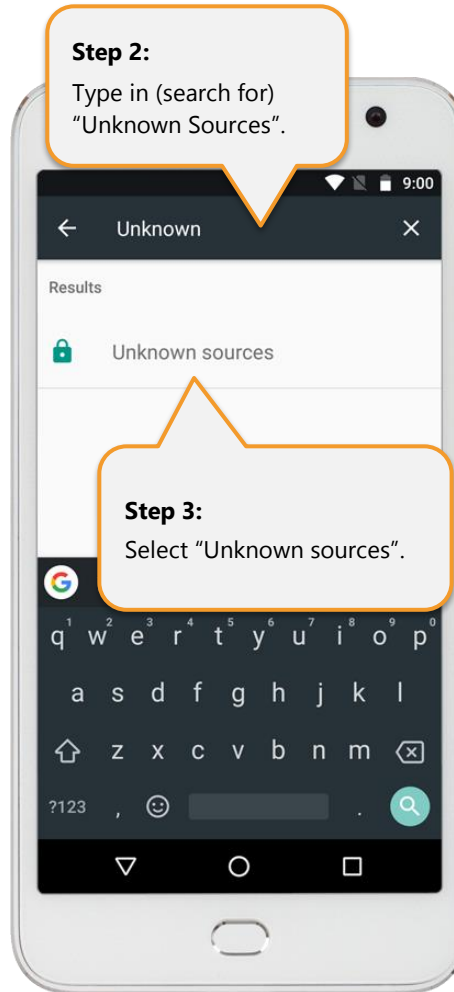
**Step 2:**
Type in (search for) “Unknown Sources”.

9:00

Unknown

Results

Unknown sources

**Step 3:**
Select “Unknown sources”.

q w e r t y u i o p
1 2 3 4 5 6 7 8 9 0
a s d f g h j k l
z x c v b n m
?123 ,